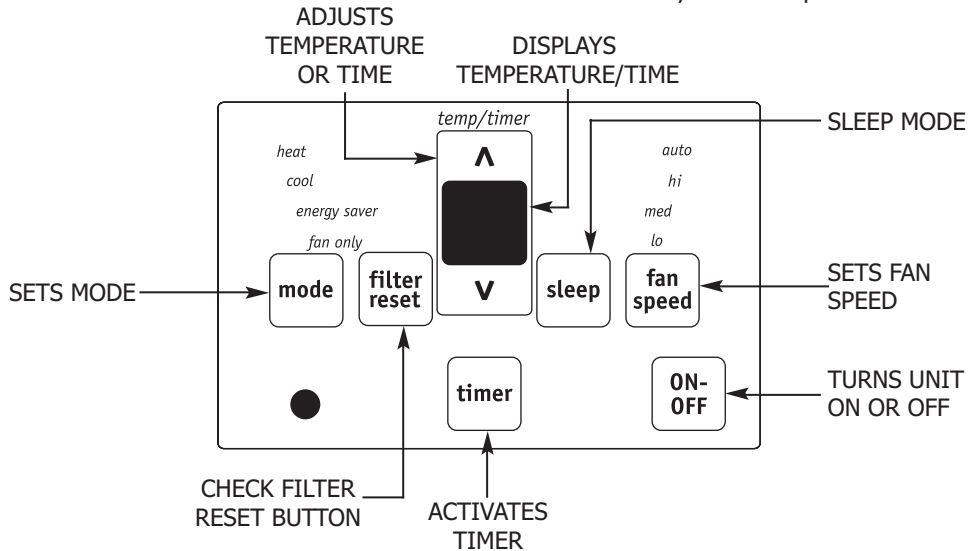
ADJUSTS TEMPERATURE OR TIME

DISPLAYS TEMPERATURE/TIME

temp/timer

SLEEP MODE

heat

cool

energy saver

fan only

auto

hi

med

lo

SETS MODE

mode

filter reset

sleep

fan speed

SETS FAN SPEED

timer

ON-OFF

TURNS UNIT ON OR OFF

CHECK FILTER RESET BUTTON

ACTIVATES TIMER